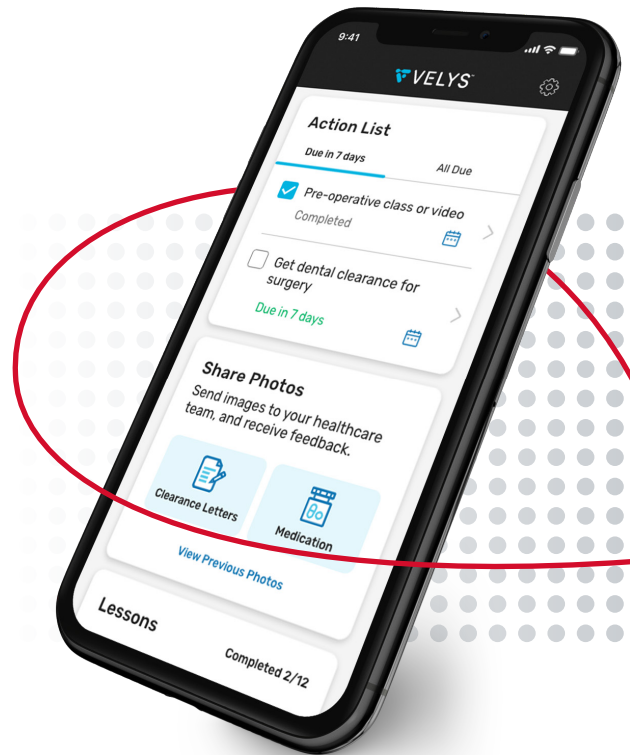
9:41

VELYS™

Action List

Due in 7 days

All Due

Pre-operative class or video

Completed

Get dental clearance for surgery

Due in 7 days

Share Photos

Send images to your healthcare team, and receive feedback.

Clearance Letters

Medication

View Previous Photos

Lessons

Completed 2/12